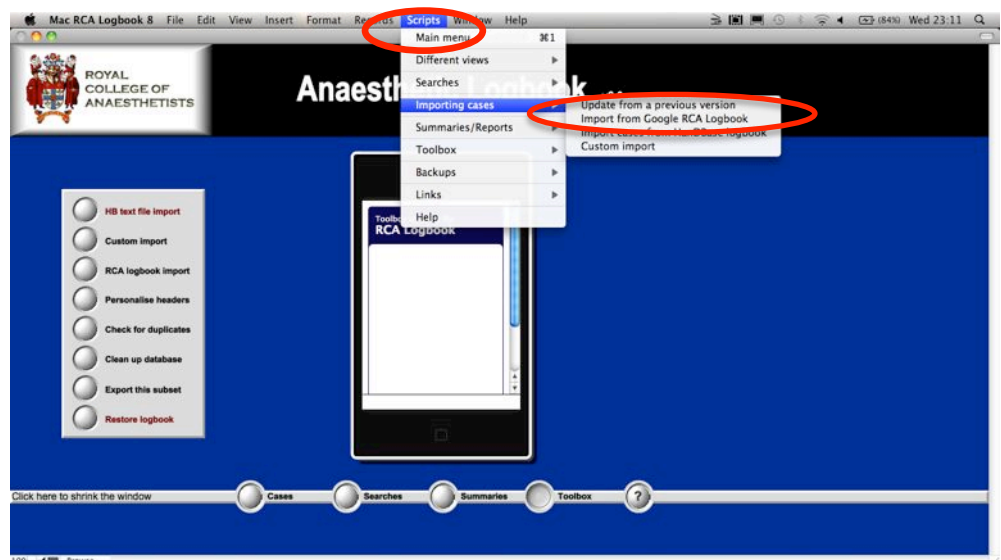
Mac RCA Logbook 8 File Edit View Insert Format Records Scripts Window Help

(84%) Wed 23:11

ROYAL COLLEGE OF ANAESTHETISTS

Anaesth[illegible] Logbook

Main menu ⌘1
Different views
Searches
Importing cases
Summaries/Reports
Toolbox
Backups
Links
Help

Update from a previous version
Import from Google RCA Logbook
Import cases from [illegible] logbook
Custom import

Toolbo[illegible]
RCA Logbook

HB text file import
Custom import
RCA logbook import
Personalise headers
Check for duplicates
Clean up database
Export this subset
Restore logbook

Click here to shrink the window

Cases
Searches
Summaries
Toolbox
?